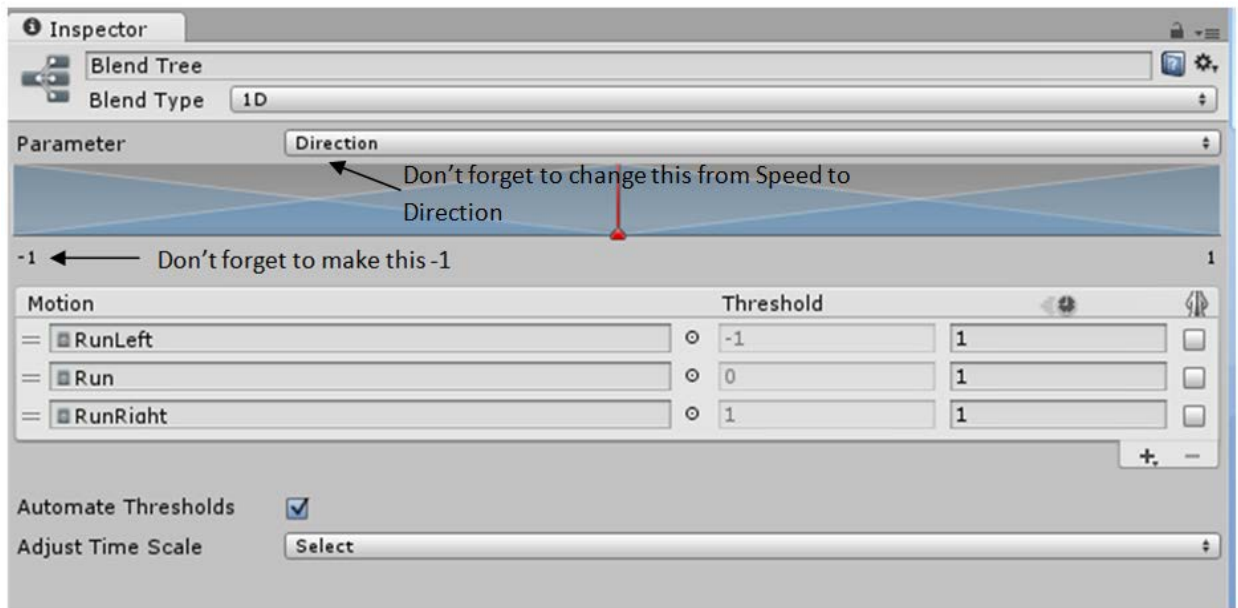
Inspector

Blend Tree

Blend Type 1D

Parameter Direction

Don’t forget to change this from Speed to Direction

-1 Don’t forget to make this -1

1

| Motion | | Threshold | |
|---|---|---|---|
| RunLeft | | -1 | 1 |
| Run | | 0 | 1 |
| RunRight | | 1 | 1 |

+ −

Automate Thresholds

Adjust Time Scale Select